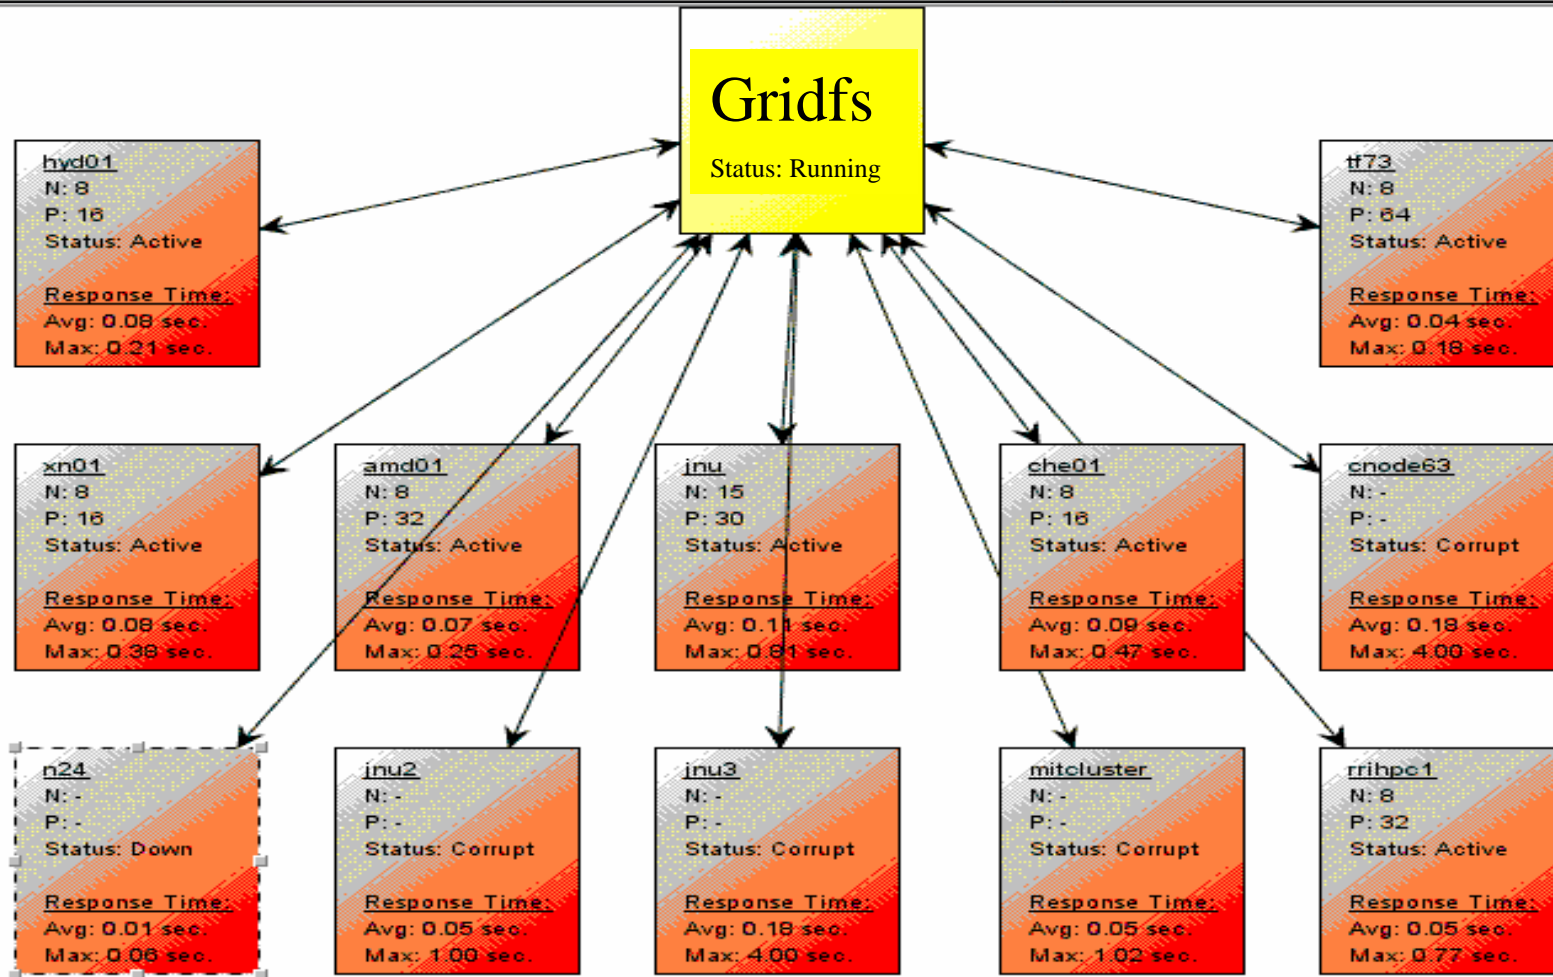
Gridfs
Status: Running

hyd01
N: 8
P: 16
Status: Active
Response Time:
Avg: 0.08 sec.
Max: 0.21 sec.

tf73
N: 8
P: 64
Status: Active
Response Time:
Avg: 0.04 sec.
Max: 0.18 sec.

xn01
N: 8
P: 16
Status: Active
Response Time:
Avg: 0.08 sec.
Max: 0.38 sec.

amd01
N: 8
P: 32
Status: Active
Response Time:
Avg: 0.07 sec.
Max: 0.25 sec.

jnu
N: 15
P: 30
Status: Active
Response Time:
Avg: 0.11 sec.
Max: 0.81 sec.

che01
N: 8
P: 16
Status: Active
Response Time:
Avg: 0.09 sec.
Max: 0.47 sec.

cnode63
N: -
P: -
Status: Corrupt
Response Time:
Avg: 0.18 sec.
Max: 4.00 sec.

n24
N: -
P: -
Status: Down
Response Time:
Avg: 0.01 sec.
Max: 0.06 sec.

jnu2
N: -
P: -
Status: Corrupt
Response Time:
Avg: 0.05 sec.
Max: 1.00 sec.

jnu3
N: -
P: -
Status: Corrupt
Response Time:
Avg: 0.18 sec.
Max: 4.00 sec.

mitcluster
N: -
P: -
Status: Corrupt
Response Time:
Avg: 0.05 sec.
Max: 1.02 sec.

rrihpc1
N: 8
P: 32
Status: Active
Response Time:
Avg: 0.05 sec.
Max: 0.77 sec.